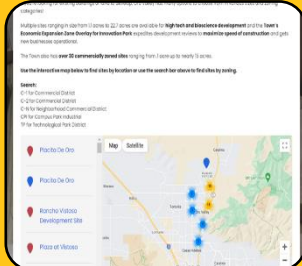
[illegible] categories!

Multiple sites ranging in size from 0 acres to 22.7 acres are available for high tech and bioscience development and the Town's Economic Expansion Zone Overlay for Innovation Park expedites development reviews to maximize speed of construction and gets new businesses operational.

The Town also has over 30 commercially zoned sites ranging from 1 acre up to nearly 15 acres.

Use the interactive map below to find sites by location or use the search bar above to find sites by zoning.

Search:
C-1 for Commercial District
C-2 for Commercial District
C-N for Neighborhood Commercial District
CPI for Campus Park Industrial
TP for Technological Park District

Placita De Oro

Placita De Oro

Rancho Vistoso Development Site

Plaza at Vistoso

Map Satellite